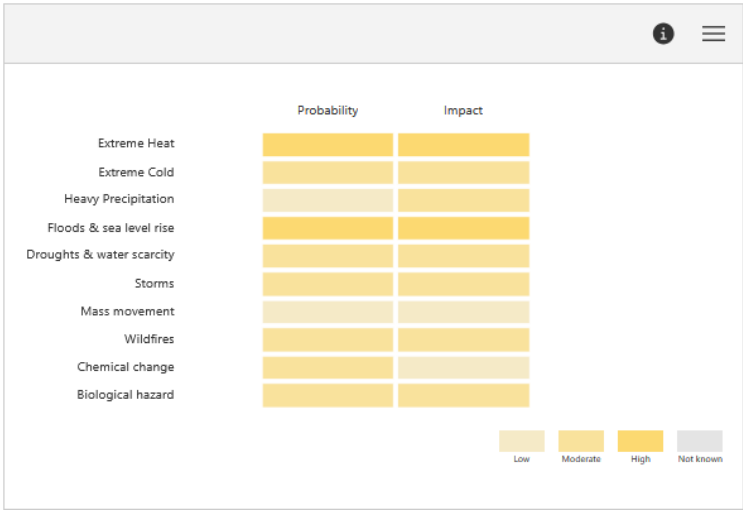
Probability Impact

Extreme Heat
Extreme Cold
Heavy Precipitation
Floods & sea level rise
Droughts & water scarcity
Storms
Mass movement
Wildfires
Chemical change
Biological hazard

Low Moderate High Not known